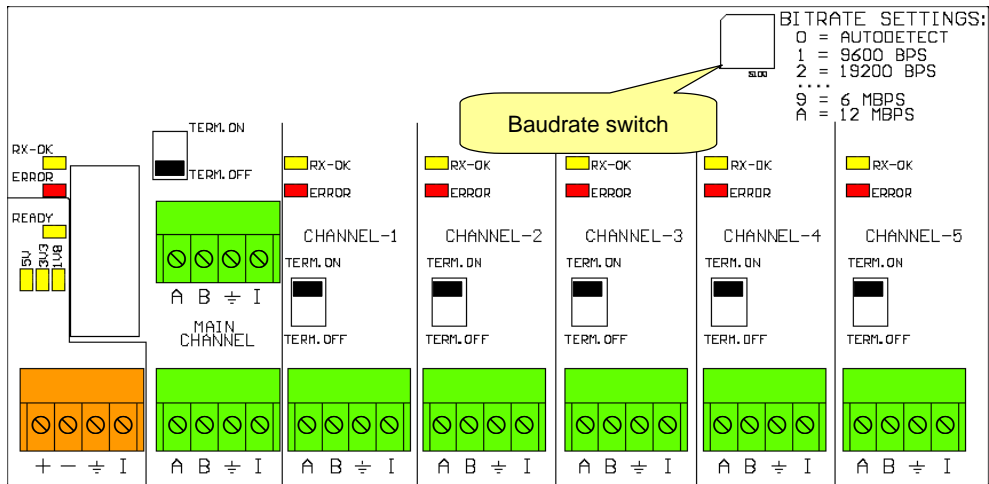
BITRATE SETTINGS:
0 = AUTODETECT
1 = 9600 BPS
2 = 19200 BPS
....
9 = 6 MBPS
A = 12 MBPS

S100

Baudrate switch

RX-OK
ERROR
READY
5V 3V3 1V8

TERM.ON
TERM.OFF
A B ⏚ I
MAIN CHANNEL

RX-OK
ERROR
CHANNEL-1
TERM.ON
TERM.OFF

RX-OK
ERROR
CHANNEL-2
TERM.ON
TERM.OFF

RX-OK
ERROR
CHANNEL-3
TERM.ON
TERM.OFF

RX-OK
ERROR
CHANNEL-4
TERM.ON
TERM.OFF

RX-OK
ERROR
CHANNEL-5
TERM.ON
TERM.OFF

+ − ⏚ I
A B ⏚ I
A B ⏚ I
A B ⏚ I
A B ⏚ I
A B ⏚ I
A B ⏚ I